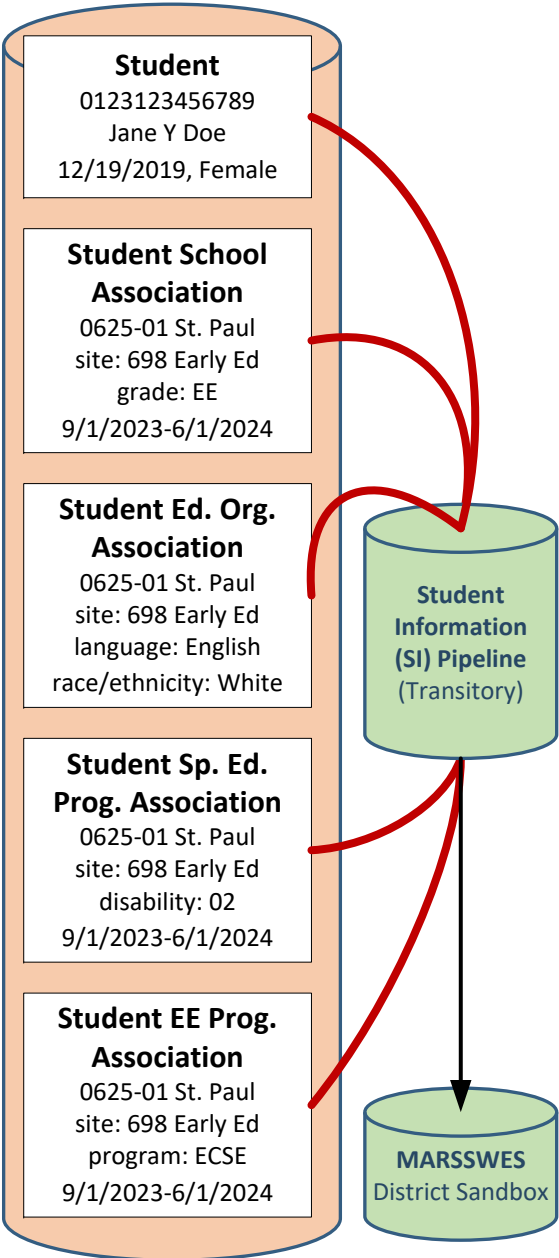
**Student**
0123123456789
Jane Y Doe
12/19/2019, Female

**Student School Association**
0625-01 St. Paul
site: 698 Early Ed
grade: EE
9/1/2023-6/1/2024

**Student Ed. Org. Association**
0625-01 St. Paul
site: 698 Early Ed
language: English
race/ethnicity: White

**Student Sp. Ed. Prog. Association**
0625-01 St. Paul
site: 698 Early Ed
disability: 02
9/1/2023-6/1/2024

**Student EE Prog. Association**
0625-01 St. Paul
site: 698 Early Ed
program: ECSE
9/1/2023-6/1/2024

**Student Information (SI) Pipeline**
(Transitory)

**MARSSWES**
District Sandbox